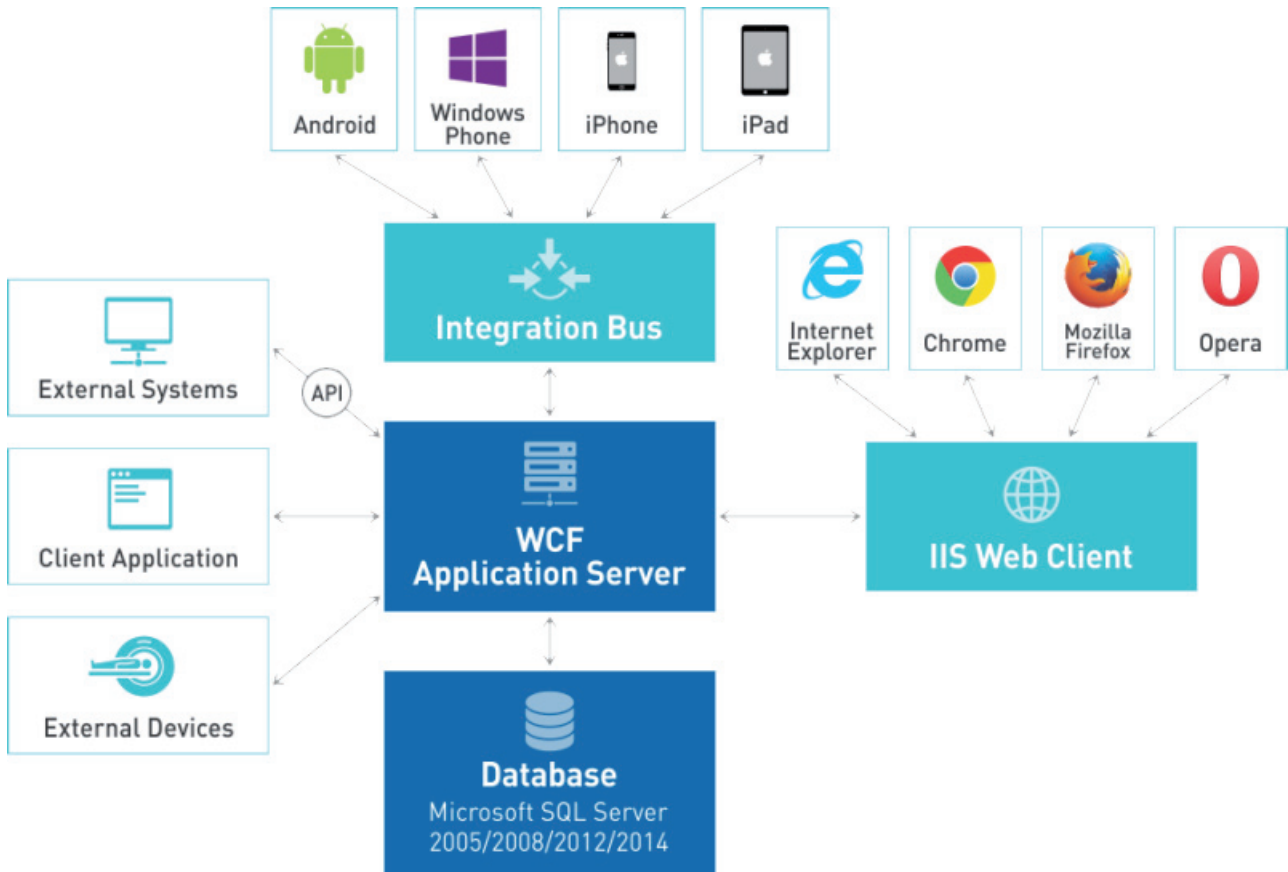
Android

Windows Phone

iPhone

iPad

Integration Bus

Internet Explorer

Chrome

Mozilla Firefox

Opera

External Systems

API

Client Application

External Devices

WCF Application Server

IIS Web Client

Database
Microsoft SQL Server
2005/2008/2012/2014